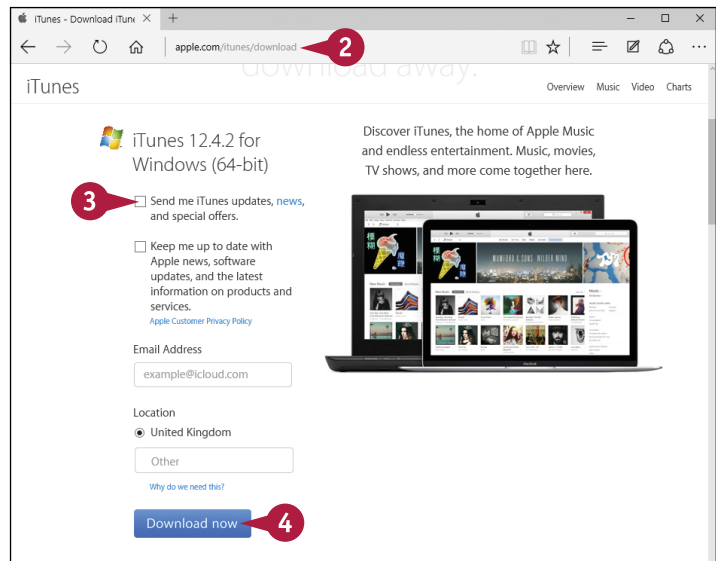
iTunes - Download iTune

apple.com/itunes/download

2

download away.

iTunes

Overview Music Video Charts

iTunes 12.4.2 for Windows (64-bit)

3

Send me iTunes updates, news, and special offers.

Keep me up to date with Apple news, software updates, and the latest information on products and services.

Apple Customer Privacy Policy

Email Address

example@icloud.com

Location

United Kingdom

Other

Why do we need this?

Download now

4

Discover iTunes, the home of Apple Music and endless entertainment. Music, movies, TV shows, and more come together here.